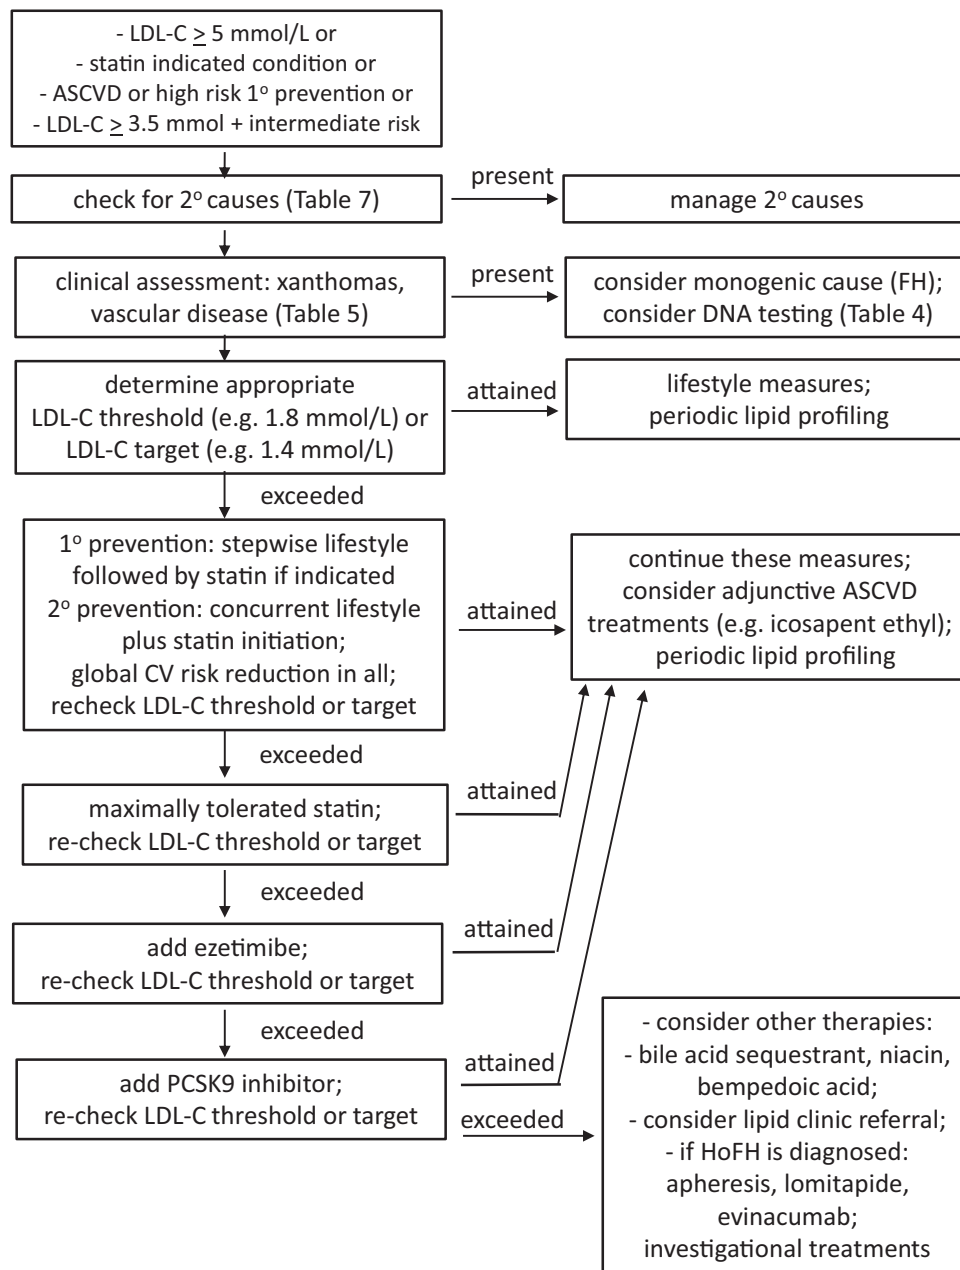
- LDL-C $\geq$ 5 mmol/L or
- statin indicated condition or
- ASCVD or high risk 1° prevention or
- LDL-C $\geq$ 3.5 mmol + intermediate risk

check for 2° causes (Table 7)

present

manage 2° causes

clinical assessment: xanthomas, vascular disease (Table 5)

present

consider monogenic cause (FH); consider DNA testing (Table 4)

determine appropriate LDL-C threshold (e.g. 1.8 mmol/L) or LDL-C target (e.g. 1.4 mmol/L)

attained

lifestyle measures; periodic lipid profiling

exceeded

1° prevention: stepwise lifestyle followed by statin if indicated
2° prevention: concurrent lifestyle plus statin initiation;
global CV risk reduction in all;
recheck LDL-C threshold or target

attained

continue these measures; consider adjunctive ASCVD treatments (e.g. icosapent ethyl); periodic lipid profiling

exceeded

maximally tolerated statin; re-check LDL-C threshold or target

attained

exceeded

add ezetimibe; re-check LDL-C threshold or target

attained

exceeded

add PCSK9 inhibitor; re-check LDL-C threshold or target

attained

exceeded

- consider other therapies:
- bile acid sequestrant, niacin, bempedoic acid;
- consider lipid clinic referral;
- if HoFH is diagnosed: apheresis, lomitapide, evinacumab;
investigational treatments